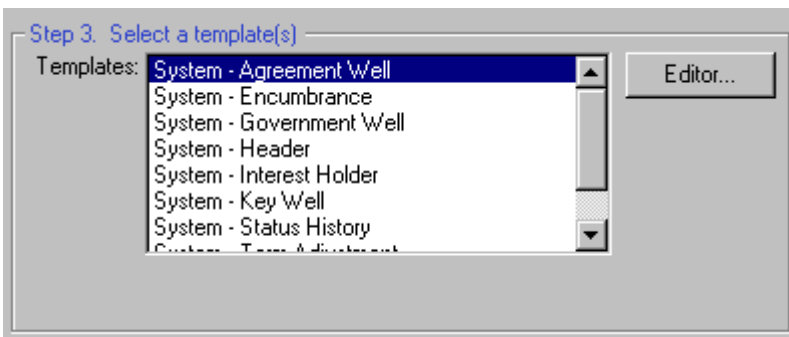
Step 3. Select a template(s)

Templates:

System - Agreement Well
System - Encumbrance
System - Government Well
System - Header
System - Interest Holder
System - Key Well
System - Status History
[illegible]

Editor...